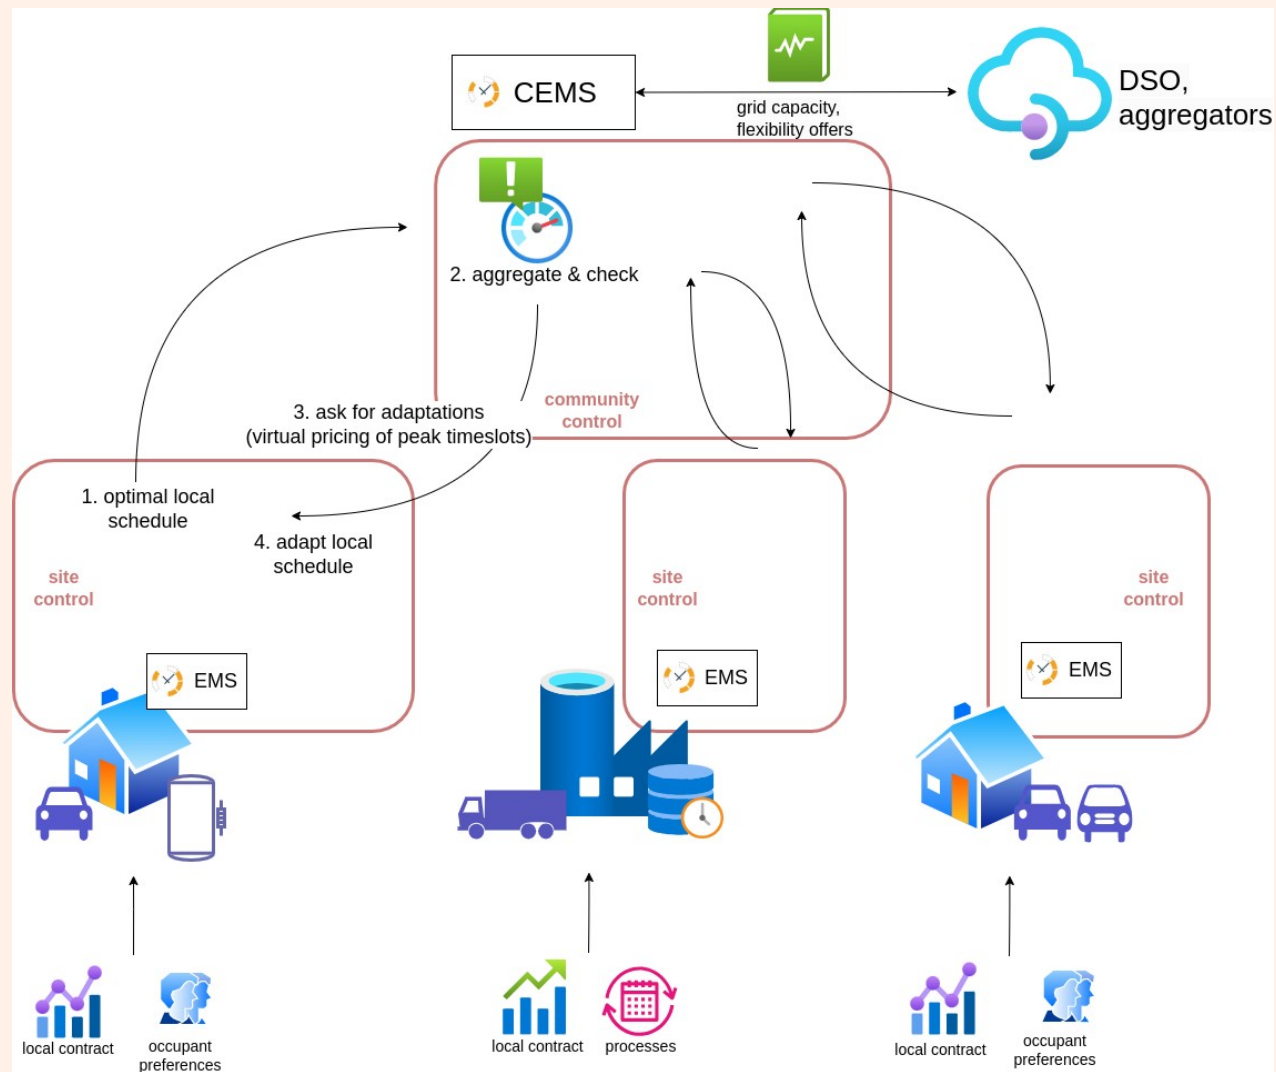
CEMS

grid capacity, flexibility offers

DSO, aggregators

2. aggregate & check

community control

3. ask for adaptations (virtual pricing of peak timeslots)

1. optimal local schedule

4. adapt local schedule

site control

EMS

site control

EMS

site control

EMS

local contract

occupant preferences

local contract

processes

local contract

occupant preferences